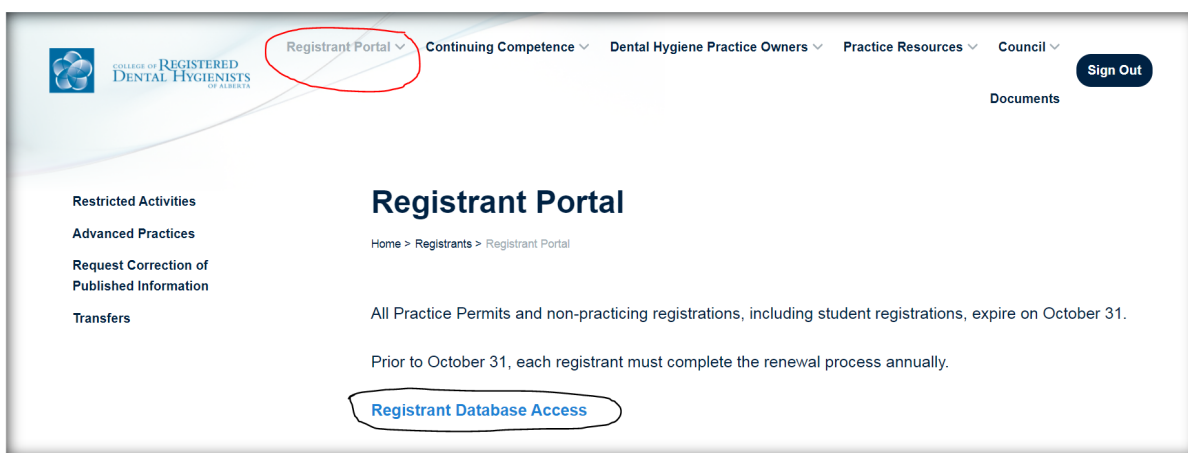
College of Registered Dental Hygienists of Alberta

Registrant Portal Continuing Competence Dental Hygiene Practice Owners Practice Resources Council Documents

Sign Out

Restricted Activities

Advanced Practices

Request Correction of Published Information

Transfers

Registrant Portal

Home > Registrants > Registrant Portal

All Practice Permits and non-practicing registrations, including student registrations, expire on October 31.

Prior to October 31, each registrant must complete the renewal process annually.

Registrant Database Access